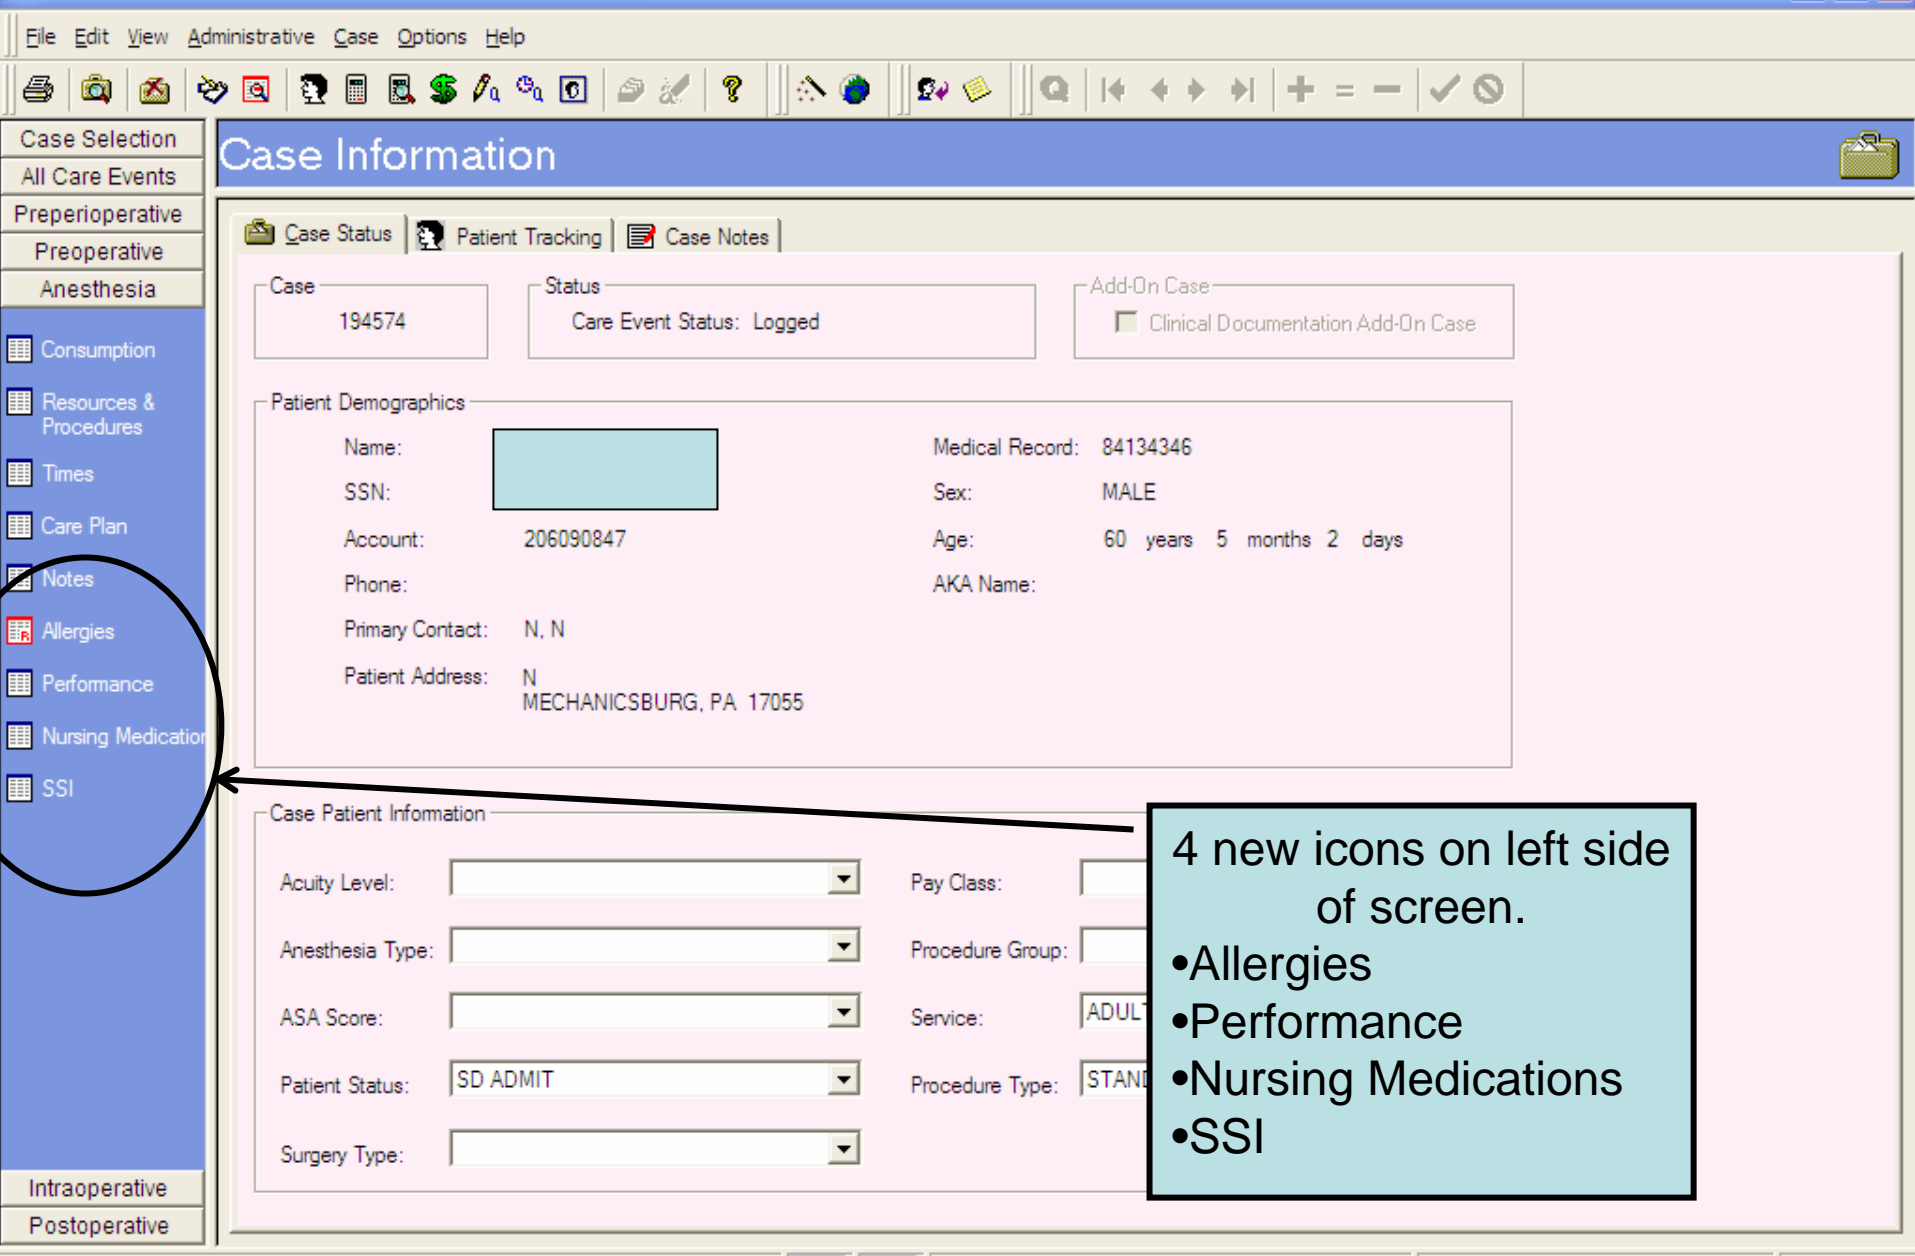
File Edit View Administrative Case Options Help

Case Selection
All Care Events
Preperioperative
Preoperative
Anesthesia

Consumption
Resources & Procedures
Times
Care Plan
Notes
Allergies
Performance
Nursing Medicatio
SSI

Intraoperative
Postoperative

Case Information

Case Status
Patient Tracking
Case Notes

Case
194574

Status
Care Event Status: Logged

Add-On Case
Clinical Documentation Add-On Case

Patient Demographics

| | | | |
|---|---|---|---|
| Name: | | Medical Record: | 84134346 |
| SSN: | | Sex: | MALE |
| Account: | 206090847 | Age: | 60 years 5 months 2 days |
| Phone: | | AKA Name: | |
| Primary Contact: | N, N | | |
| Patient Address: | N MECHANICSBURG, PA 17055 | | |

Case Patient Information

| | | | |
|---|---|---|---|
| Acuity Level: | | Pay Class: | |
| Anesthesia Type: | | Procedure Group: | |
| ASA Score: | | Service: | ADULT |
| Patient Status: | SD ADMIT | Procedure Type: | STANI |
| Surgery Type: | | | |

4 new icons on left side of screen.
•Allergies
•Performance
•Nursing Medications
•SSI